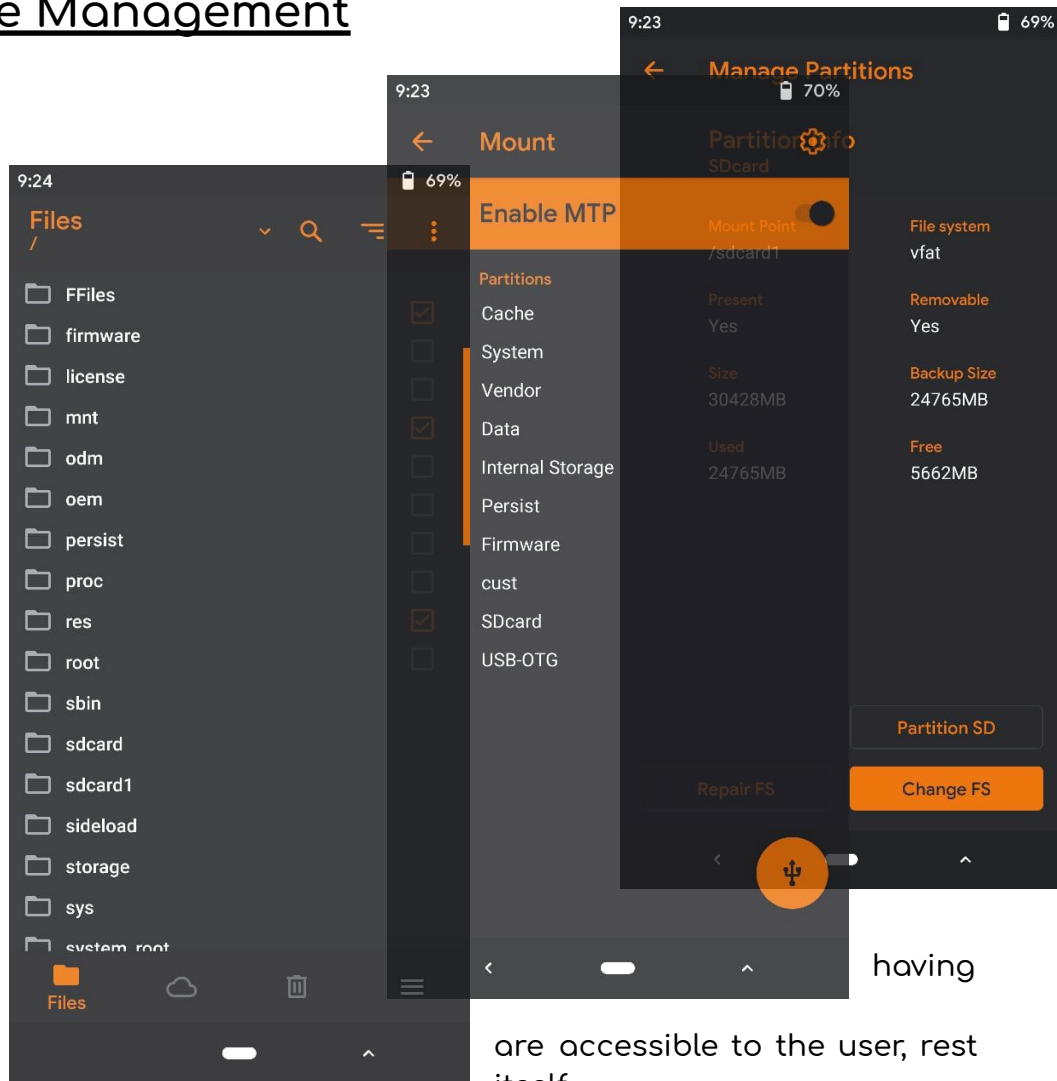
e Management

9:24

Files
/

FFiles
firmware
license
mnt
odm
oem
persist
proc
res
root
sbin
sdcard
sdcard1
sideload
storage
sys
system_root

Files

9:23
69%

Mount

Enable MTP

Partitions
Cache
System
Vendor
Data
Internal Storage
Persist
Firmware
cust
SDcard
USB-OTG

9:23
70%

9:23
69%

Manage Partitions

Partition Info
SDcard

Mount Point
/sdcard1

File system
vfat

Present
Yes

Removable
Yes

Size
30428MB

Backup Size
24765MB

Used
24765MB

Free
5662MB

Partition SD

Repair FS

Change FS

having

are accessible to the user, rest
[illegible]